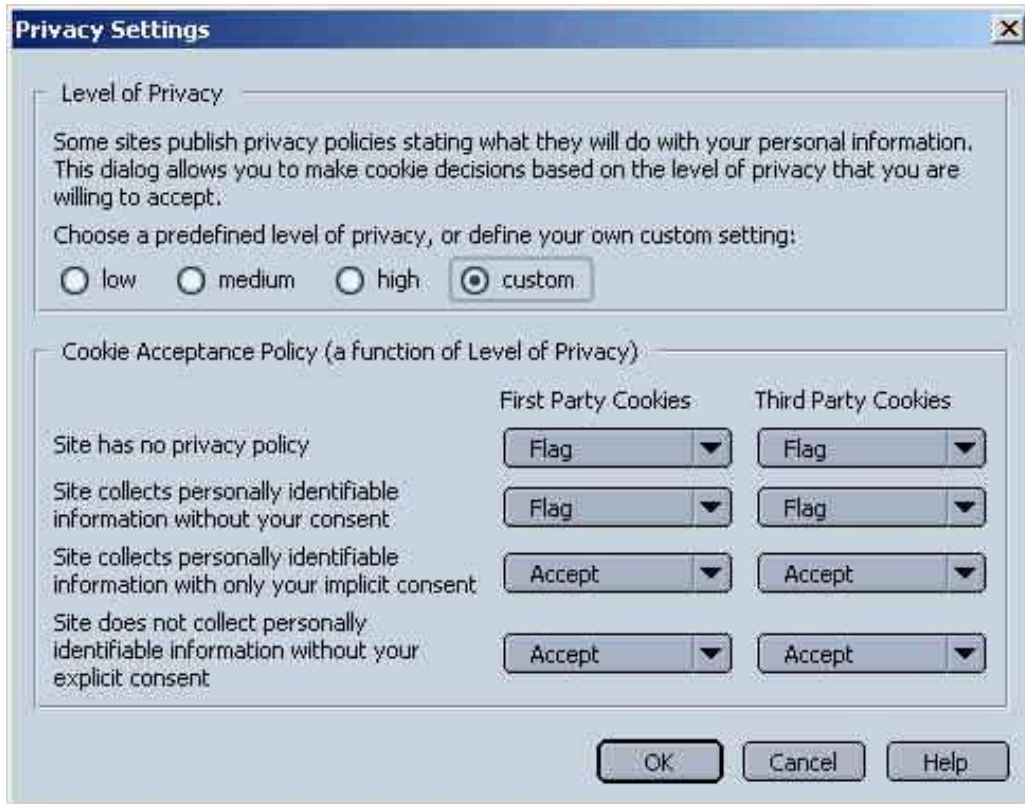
Privacy Settings

Level of Privacy

Some sites publish privacy policies stating what they will do with your personal information. This dialog allows you to make cookie decisions based on the level of privacy that you are willing to accept.

Choose a predefined level of privacy, or define your own custom setting:

low medium high custom

Cookie Acceptance Policy (a function of Level of Privacy)

| | First Party Cookies | Third Party Cookies |
|---|---|---|
| Site has no privacy policy | Flag | Flag |
| Site collects personally identifiable information without your consent | Flag | Flag |
| Site collects personally identifiable information with only your implicit consent | Accept | Accept |
| Site does not collect personally identifiable information without your explicit consent | Accept | Accept |

OK Cancel Help